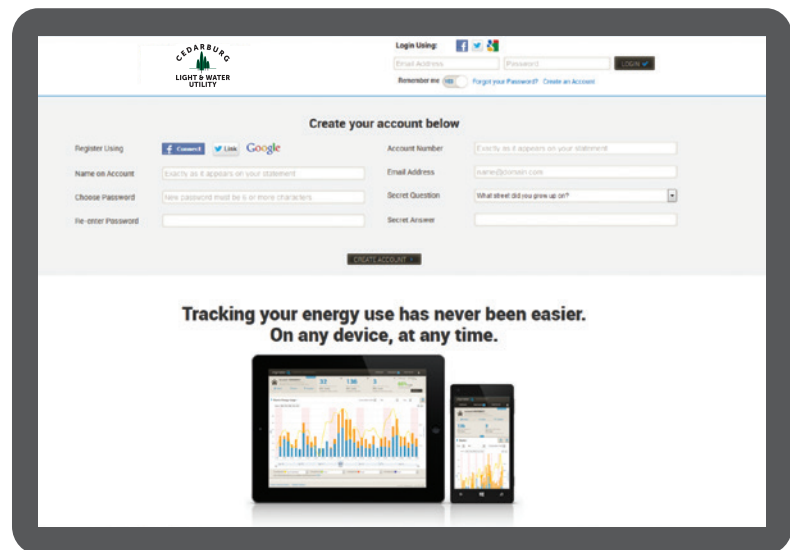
CEDARBURG
LIGHT & WATER UTILITY

Login Using:

Email Address
Password
LOGIN

Remember me
Forgot your Password?
Create an Account

Create your account below

Register Using
Connect
Link
Google

Account Number
Exactly as it appears on your statement

Name on Account
Exactly as it appears on your statement

Email Address
name@domain.com

Choose Password
New password must be 6 or more characters

Secret Question
What street did you grow up on?

Re-enter Password

Secret Answer

CREATE ACCOUNT

Tracking your energy use has never been easier. On any device, at any time.